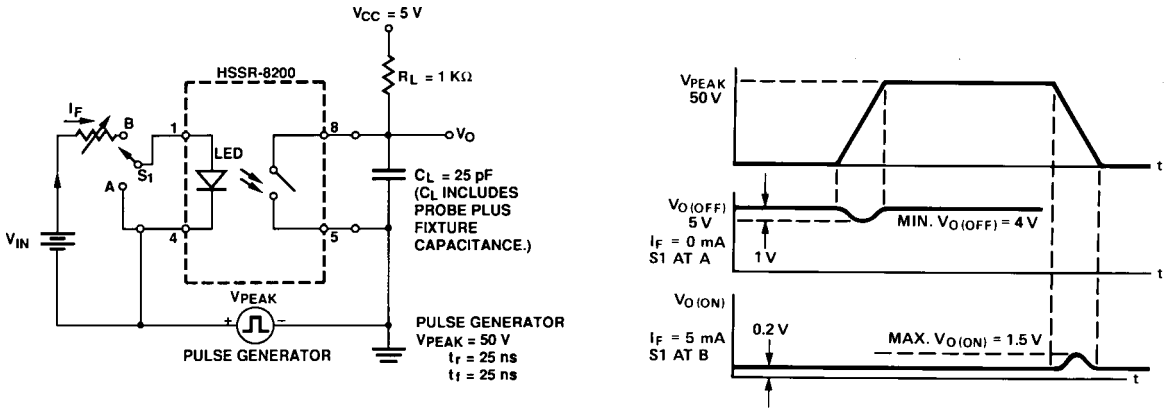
$V_{CC}$ = 5 V

HSSR-8200

$R_L$ = 1 KΩ

$I_F$

B

1

8

$V_O$

$S_1$

LED

A

$C_L$ = 25 pF ($C_L$ INCLUDES PROBE PLUS FIXTURE CAPACITANCE.)

$V_{IN}$

4

5

$V_{PEAK}$

+ −

PULSE GENERATOR

PULSE GENERATOR
$V_{PEAK}$ = 50 V
$t_r$ = 25 ns
$t_f$ = 25 ns

$V_{PEAK}$
50 V

t

$V_{O(OFF)}$
5 V

MIN. $V_{O(OFF)}$ = 4 V

$I_F$ = 0 mA
S1 AT A

1 V

t

$V_{O(ON)}$

0.2 V

$I_F$ = 5 mA
S1 AT B

MAX. $V_{O(ON)}$ = 1.5 V

t